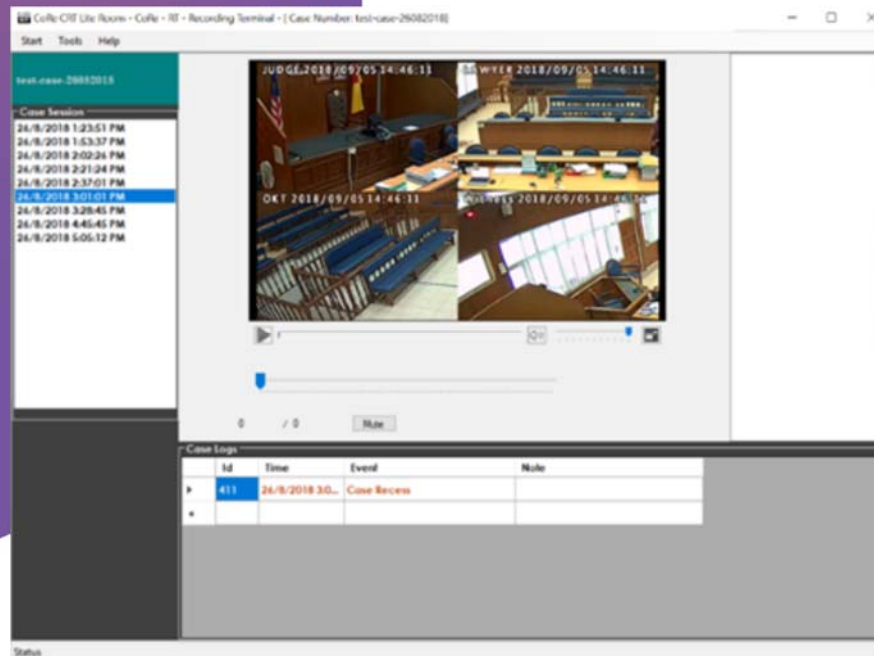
CoRe CRT Lite Room - CoRe - RT - Recording Terminal - [ Case Number: test-case-26082018]

Start Tools Help

test-case-26082018

Case Session
26/8/2018 1:23:51 PM
26/8/2018 1:53:37 PM
26/8/2018 2:02:26 PM
26/8/2018 2:21:24 PM
26/8/2018 2:37:01 PM
26/8/2018 3:01:01 PM
26/8/2018 3:28:45 PM
26/8/2018 4:45:45 PM
26/8/2018 5:05:12 PM

JUDGE 2018/09/05 14:46:11
LAWYER 2018/09/05 14:46:11
DKT 2018/09/05 14:46:11
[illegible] 2018/09/05 14:46:11

0 / 0 Note

Case Logs

| | Id | Time | Event | Note |
|---|---|---|---|---|
| ▸ | 411 | 26/8/2018 3:0... | Case Recess | |
| * | | | | |

Status